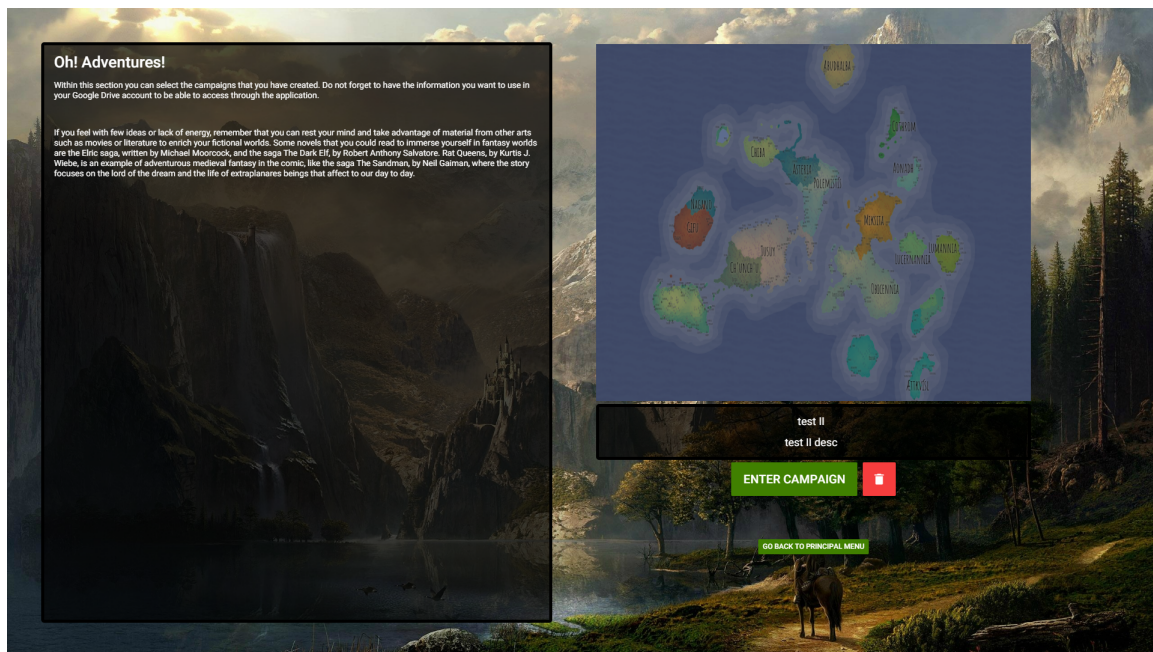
Oh! Adventures!

Within this section you can select the campaigns that you have created. Do not forget to have the information you want to use in your Google Drive account to be able to access through the application.

If you feel with few ideas or lack of energy, remember that you can rest your mind and take advantage of material from other arts such as movies or literature to enrich your fictional worlds. Some novels that you could read to immerse yourself in fantasy worlds are the Elric saga, written by Michael Moorcock, and the saga The Dark Elf, by Robert Anthony Salvatore. Rat Queens, by Kurtis J. Wiebe, is an example of adventurous medieval fantasy in the comic, like the saga The Sandman, by Neil Gaiman, where the story focuses on the lord of the dream and the life of extraplanares beings that affect to our day to day.

Abudrakar
Otreum
Cheba
Asteron
Polemistis
Aerobin
Mikita
Lumanika
Luzennamar
Dusay
Calunca
Orbenia
Atrovia

test II
test II desc

ENTER CAMPAIGN

GO BACK TO PRINCIPAL MENU